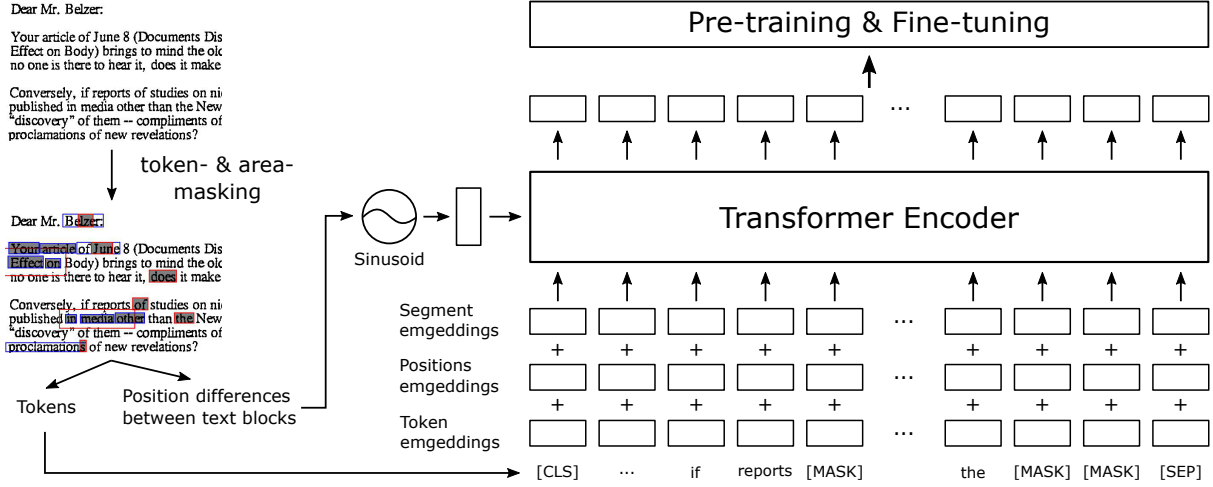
Dear Mr. Belzer:

Your article of June 8 (Documents Dis Effect on Body) brings to mind the old no one is there to hear it, does it make

Conversely, if reports of studies on ni published in media other than the New "discovery" of them -- compliments of proclamations of new revelations?

token- & area-masking

Dear Mr. Belzer:

Your article of June 8 (Documents Dis Effect on Body) brings to mind the old no one is there to hear it, does it make

Conversely, if reports of studies on ni published in media other than the New "discovery" of them -- compliments of proclamations of new revelations?

Tokens

Position differences between text blocks

Sinusoid

Pre-training & Fine-tuning

...

Transformer Encoder

Segment emgeddings

Positions emgeddings

Token emgeddings

+ + + + + + + + +

+ + + + + + + + +

...

...

...

[CLS] ... if reports [MASK] the [MASK] [MASK] [SEP]